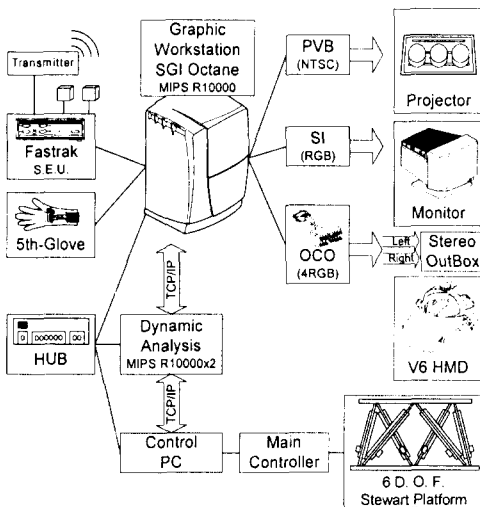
Transmitter

Fastrak
S.E.U.

5th-Glove

HUB

Graphic
Workstation
SGI Octane
MIPS R10000

PVB
(NTSC)

Projector

SI
(RGB)

Monitor

OCO
(4RGB)

Left
Right

Stereo
OutBox

V6 HMD

TCP/IP

Dynamic
Analysis
MIPS R10000x2

TCP/IP

Control
PC

Main
Controller

6 D. O. F.
Stewart Platform